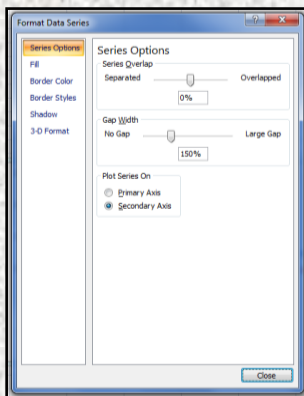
Format Data Series

Series Options
Fill
Border Color
Border Styles
Shadow
3-D Format

Series Options

Series Overlap
Separated
Overlapped
0%

Gap Width
No Gap
Large Gap
150%

Plot Series On
Primary Axis
Secondary Axis

Close